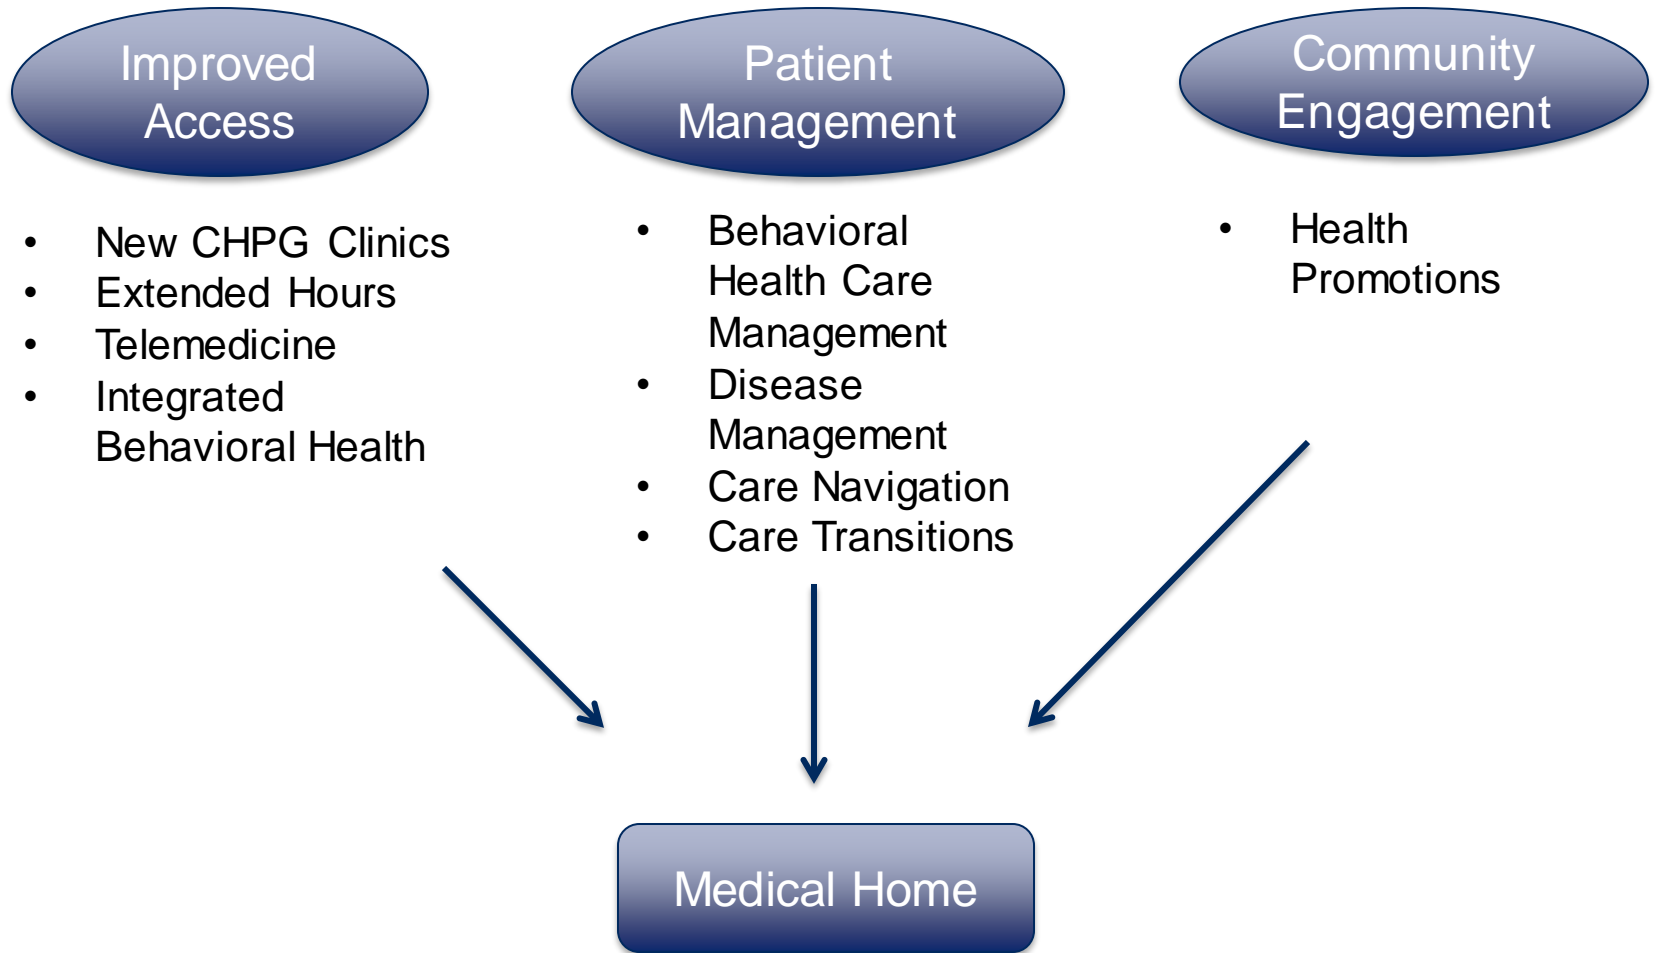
Improved Access

- New CHPG Clinics
- Extended Hours
- Telemedicine
- Integrated Behavioral Health

Patient Management

- Behavioral Health Care Management
- Disease Management
- Care Navigation
- Care Transitions

Community Engagement

- Health Promotions

Medical Home